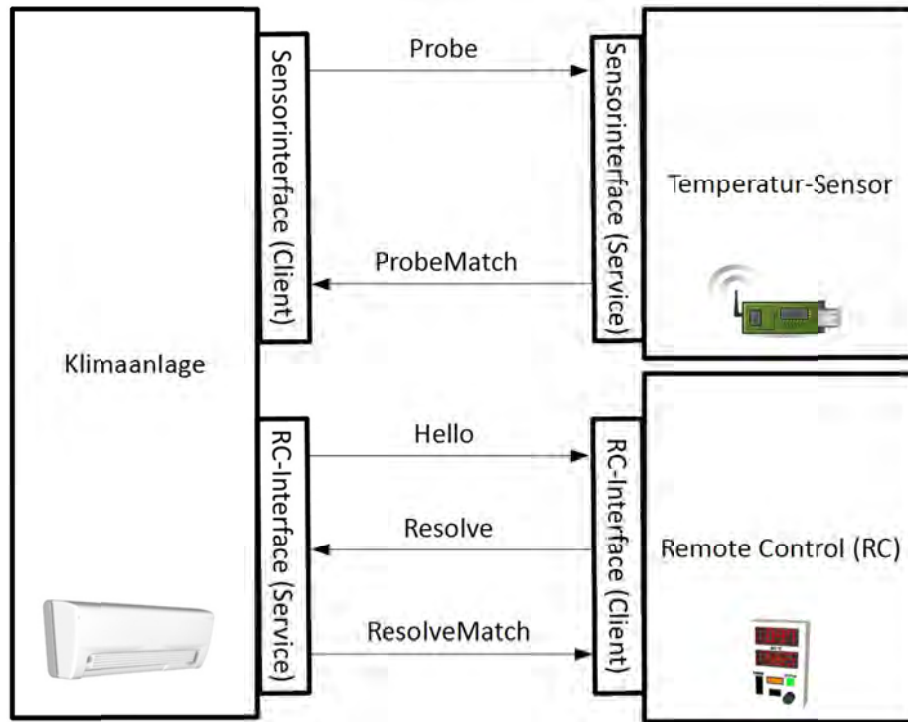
Klimaanlage

Sensorinterface (Client)

Probe

ProbeMatch

Sensorinterface (Service)

Temperatur-Sensor

RC-Interface (Service)

Hello

Resolve

ResolveMatch

RC-Interface (Client)

Remote Control (RC)